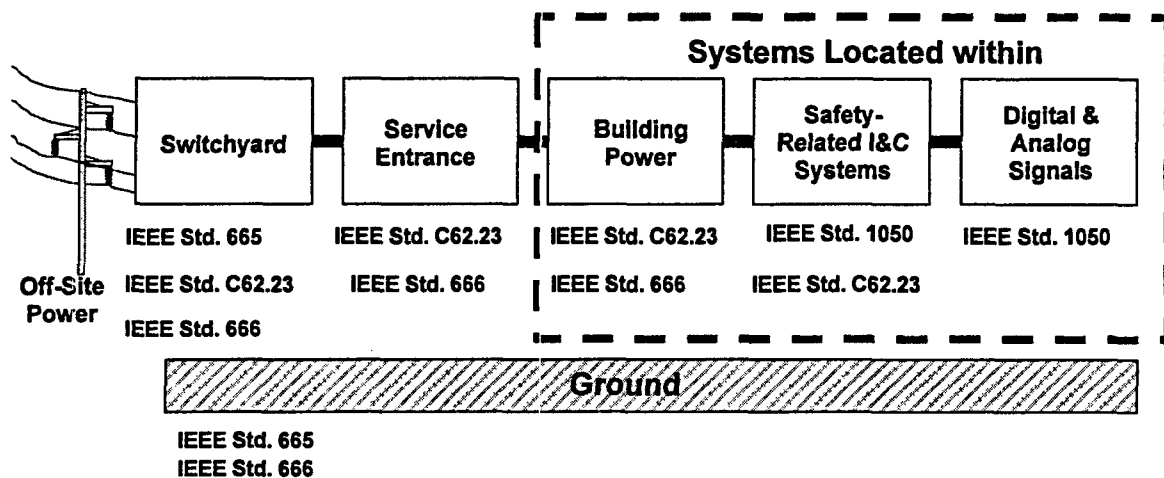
Systems Located within

Switchyard

Service Entrance

Building Power

Safety-Related I&C Systems

Digital & Analog Signals

IEEE Std. 665
IEEE Std. C62.23
IEEE Std. 666

IEEE Std. C62.23
IEEE Std. 666

IEEE Std. C62.23
IEEE Std. 666

IEEE Std. 1050
IEEE Std. C62.23

IEEE Std. 1050

Off-Site Power

Ground

IEEE Std. 665
IEEE Std. 666